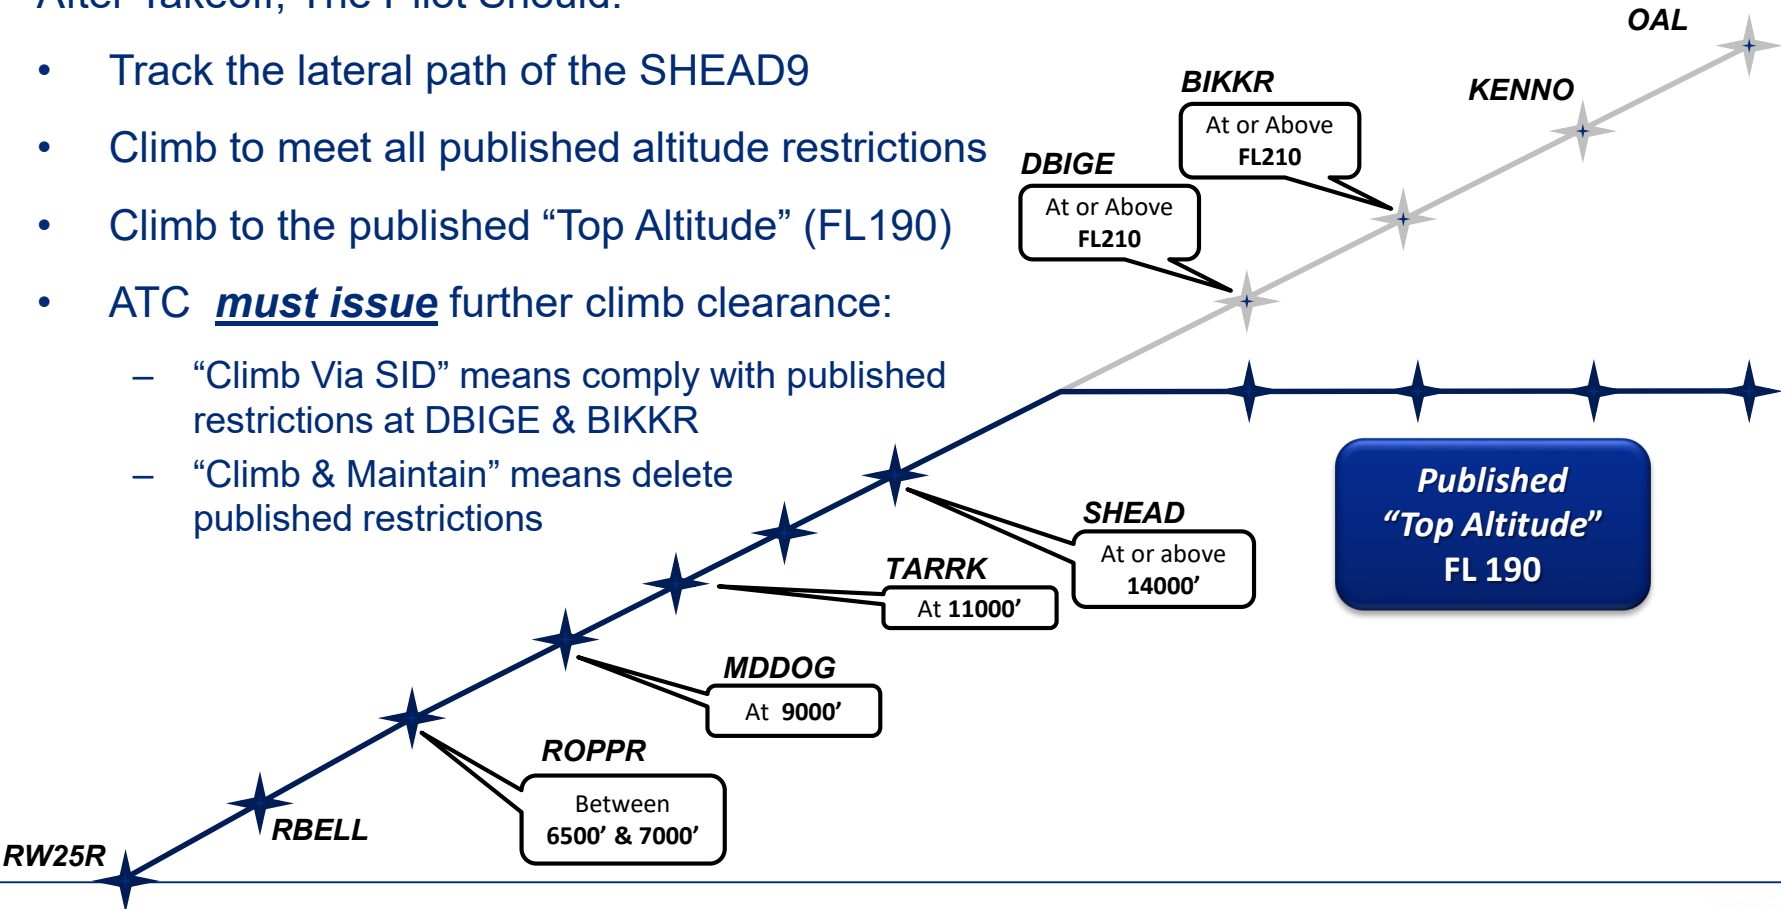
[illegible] Takeoff, The Pilot Should:

• Track the lateral path of the SHEAD9

• Climb to meet all published altitude restrictions

• Climb to the published “Top Altitude” (FL190)

• ATC ***must issue*** further climb clearance:

– “Climb Via SID” means comply with published restrictions at DBIGE & BIKKR

– “Climb & Maintain” means delete published restrictions

OAL

BIKKR
At or Above
FL210

KENNO

DBIGE
At or Above
FL210

SHEAD
At or above
14000’

TARRK
At 11000’

MDDOG
At 9000’

ROPPR
Between
6500’ & 7000’

RBELL

RW25R

Published
“Top Altitude”
FL 190